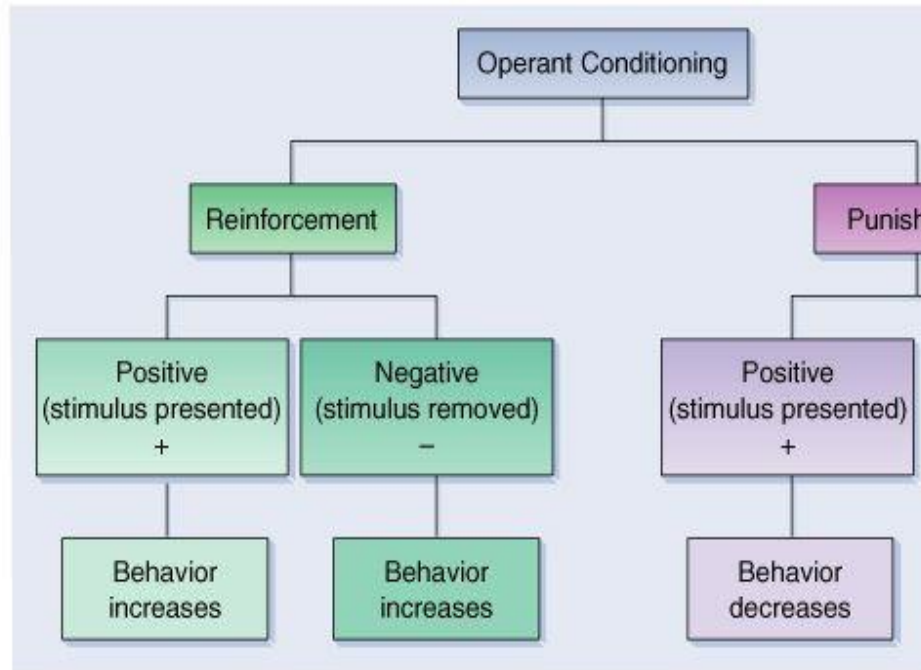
Operant Conditioning

Reinforcement

Punish

Positive (stimulus presented) +

Negative (stimulus removed) −

Positive (stimulus presented) +

Behavior increases

Behavior increases

Behavior decreases